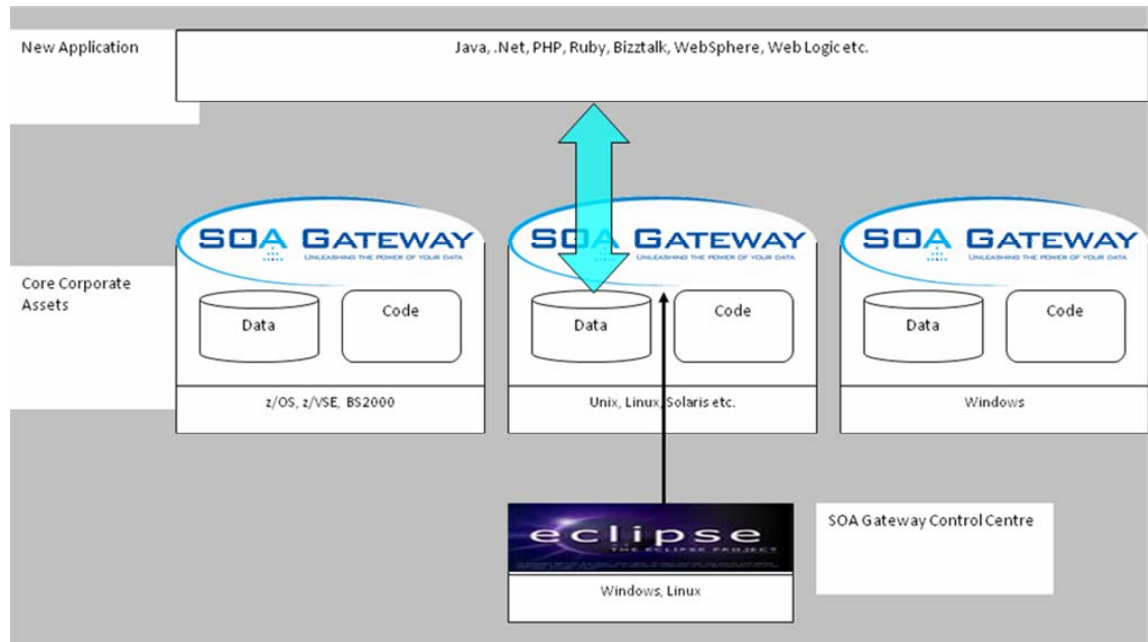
New Application

Java, .Net, PHP, Ruby, Bizztalk, WebSphere, Web Logic etc.

Core Corporate Assets

SOA GATEWAY
UNLEASHING THE POWER OF YOUR DATA

Data

Code

z/OS, z/VSE, BS2000

SOA GATEWAY
UNLEASHING THE POWER OF YOUR DATA

Data

Code

Unix, Linux, Solaris etc.

SOA GATEWAY
UNLEASHING THE POWER OF YOUR DATA

Data

Code

Windows

eclipse
THE ECLIPSE PROJECT

Windows, Linux

SOA Gateway Control Centre